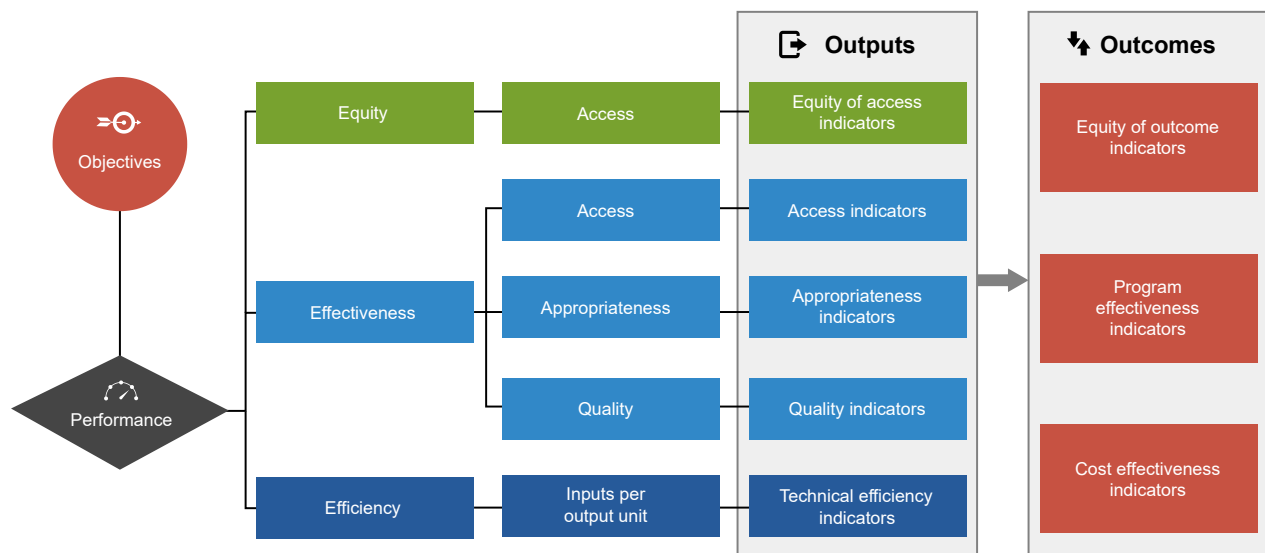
Outputs

Outcomes

Objectives

Performance

Equity

Access

Equity of access indicators

Equity of outcome indicators

Effectiveness

Access

Access indicators

Appropriateness

Appropriateness indicators

Program effectiveness indicators

Quality

Quality indicators

Efficiency

Inputs per output unit

Technical efficiency indicators

Cost effectiveness indicators